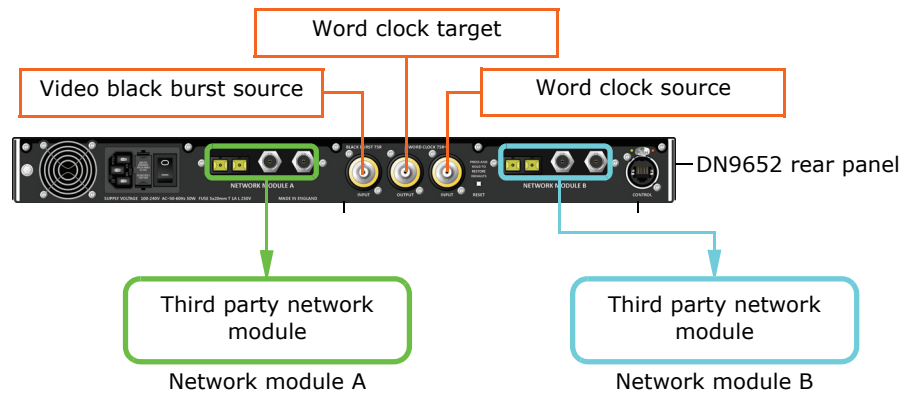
Word clock target

Video black burst source

Word clock source

DN9652 rear panel

SUPPLY VOLTAGE 100-240V AC~50-60Hz 50W FUSE 5x20mm T 1A L 250V

NETWORK MODULE A

MADE IN ENGLAND

BLACK BURST 75R

INPUT

WORD CLOCK 75R

OUTPUT

INPUT

PRESS AND HOLD TO RESTORE DEFAULTS

RESET

NETWORK MODULE B

CONTROL

Third party network module

Network module A

Third party network module

Network module B